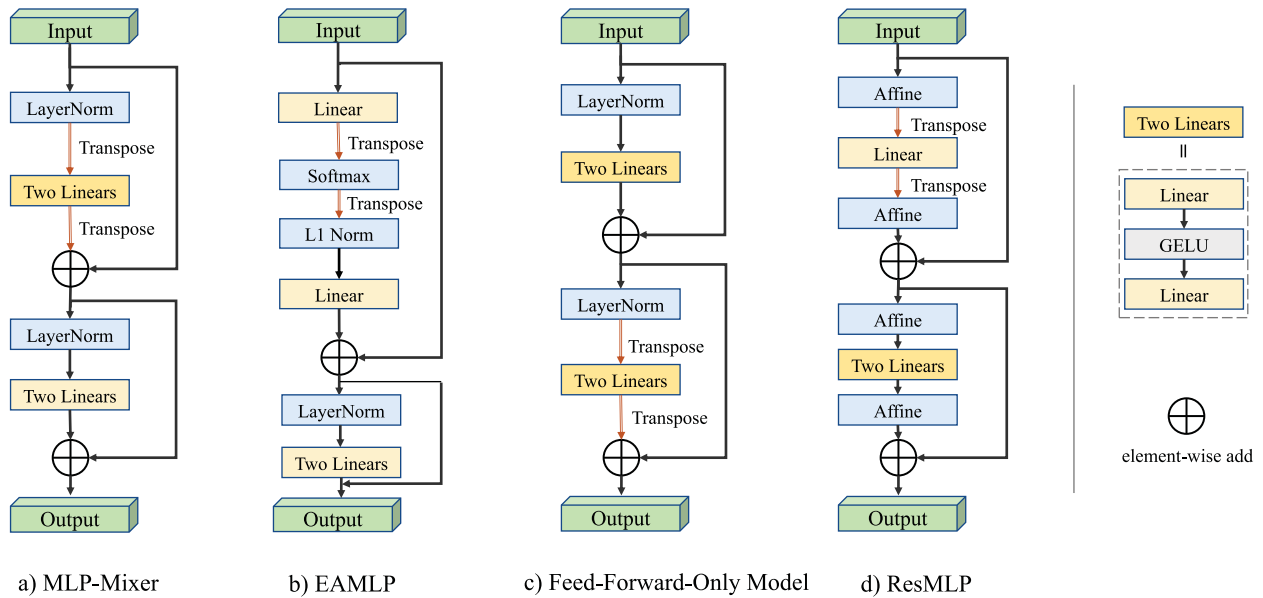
Input
LayerNorm
Transpose
Two Linears
Transpose
LayerNorm
Two Linears
Output

a) MLP-Mixer

Input
Linear
Transpose
Softmax
Transpose
L1 Norm
Linear
LayerNorm
Two Linears
Output

b) EAMLP

Input
LayerNorm
Two Linears
LayerNorm
Transpose
Two Linears
Transpose
Output

c) Feed-Forward-Only Model

Input
Affine
Transpose
Linear
Transpose
Affine
Affine
Two Linears
Affine
Output

d) ResMLP

Two Linears
||
Linear
GELU
Linear

element-wise add